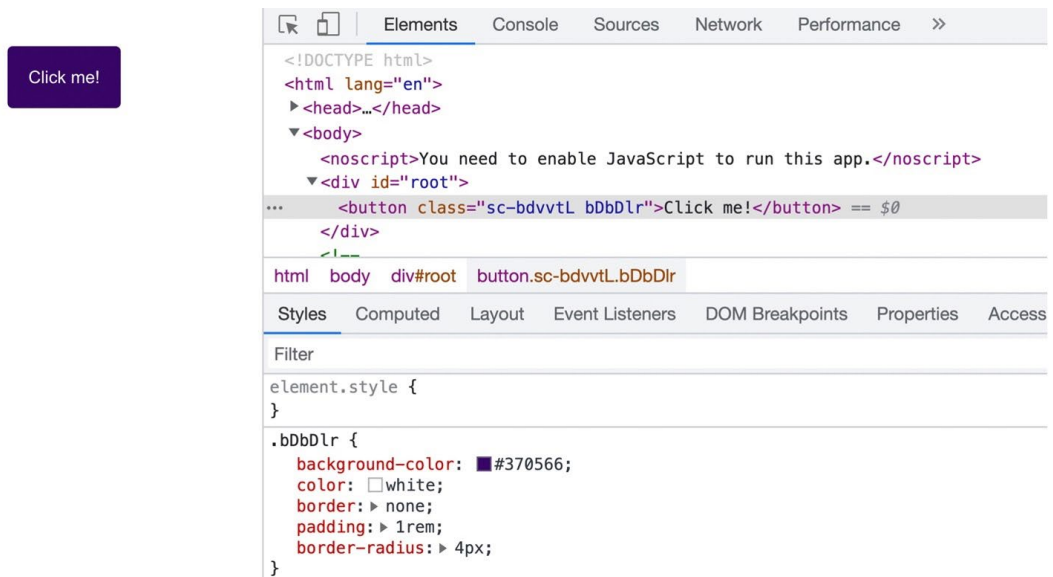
Click me!

Elements Console Sources Network Performance »

<!DOCTYPE html>
<html lang="en">
▶<head>…</head>
▼<body>
<noscript>You need to enable JavaScript to run this app.</noscript>
▼<div id="root">
... <button class="sc-bdvvtL bDbDlr">Click me!</button> == $0
</div>
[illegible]

html body div#root button.sc-bdvvtL.bDbDlr

Styles Computed Layout Event Listeners DOM Breakpoints Properties Access

Filter

element.style {
}

.bDbDlr {
background-color: #370566;
color: white;
border: ▶ none;
padding: ▶ 1rem;
border-radius: ▶ 4px;
}